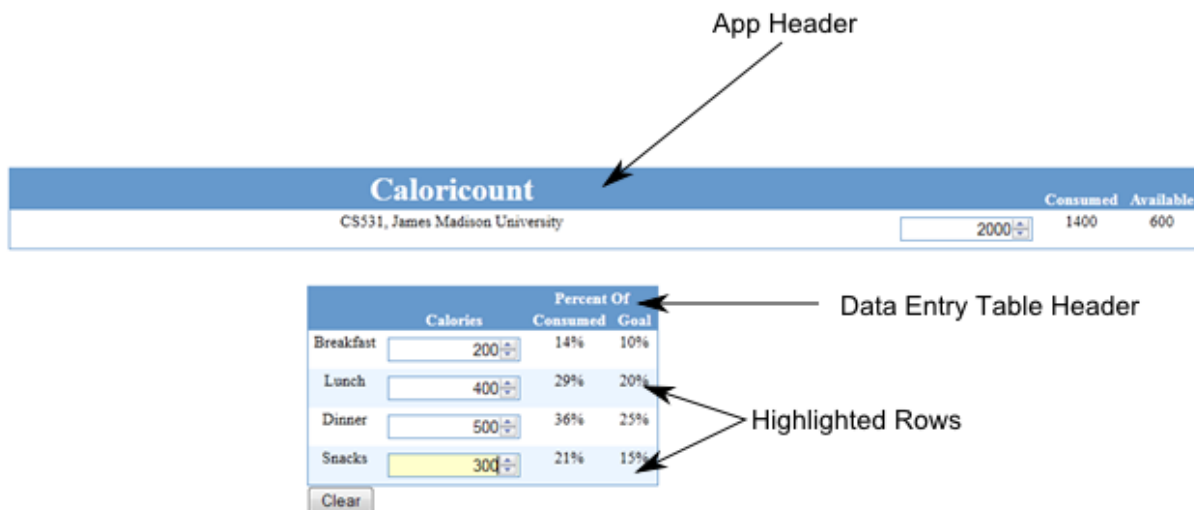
App Header

Caloricount

CS531, James Madison University

| | Consumed | Available |
|---|---|---|
| 2000 | 1400 | 600 |

Data Entry Table Header

| | Calories | Percent Of Consumed | Percent Of Goal |
|---|---|---|---|
| Breakfast | 200 | 14% | 10% |
| Lunch | 400 | 29% | 20% |
| Dinner | 500 | 36% | 25% |
| Snacks | 300 | 21% | 15% |

Highlighted Rows

Clear